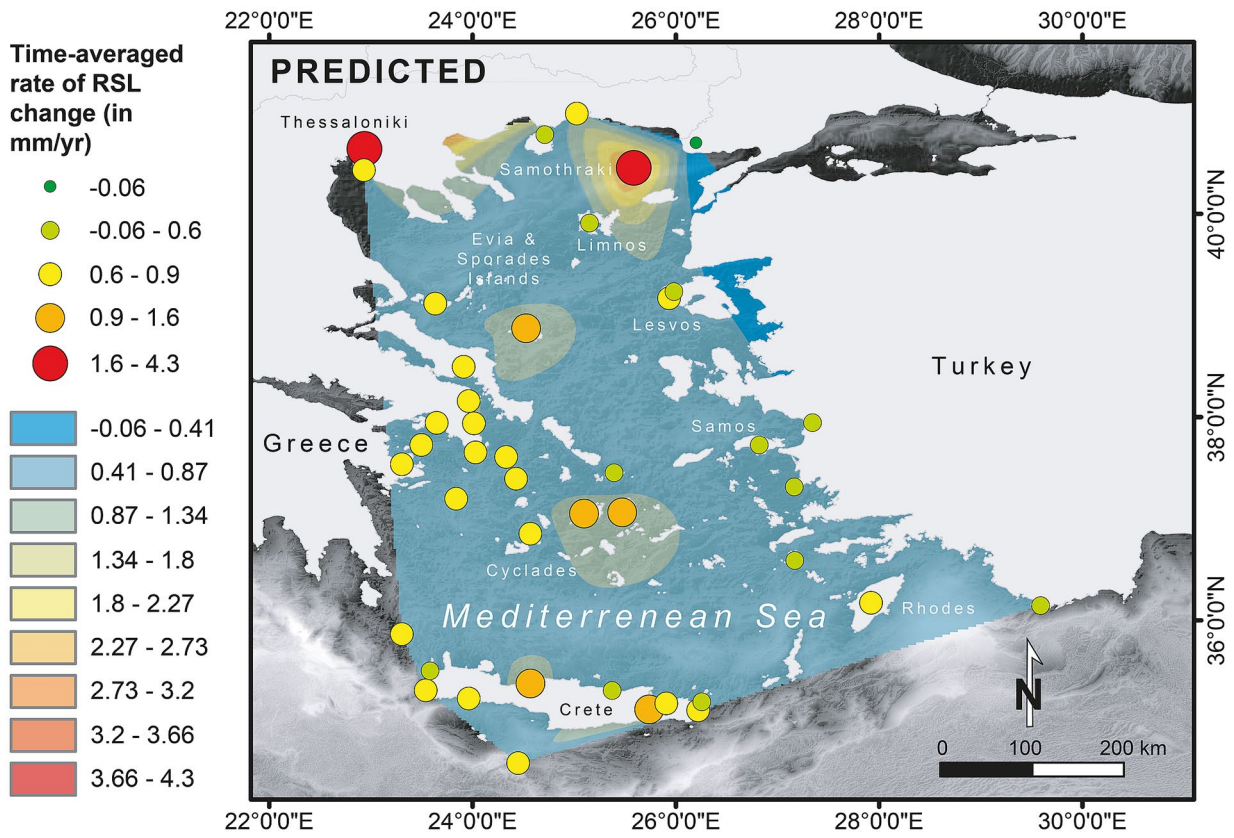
22°0'0"E 24°0'0"E 26°0'0"E 28°0'0"E 30°0'0"E

Time-averaged rate of RSL change (in mm/yr)

-0.06
-0.06 - 0.6
0.6 - 0.9
0.9 - 1.6
1.6 - 4.3

-0.06 - 0.41
0.41 - 0.87
0.87 - 1.34
1.34 - 1.8
1.8 - 2.27
2.27 - 2.73
2.73 - 3.2
3.2 - 3.66
3.66 - 4.3

PREDICTED

Thessaloniki
Samothraki
Evia & Sporades Islands
Limnos
Lesvos
Turkey
Greece
Samos
Cyclades
Mediterrenean Sea
Rhodes
Crete

N

0 100 200 km

40°0'0"N
38°0'0"N
36°0'0"N

22°0'0"E 24°0'0"E 26°0'0"E 28°0'0"E 30°0'0"E